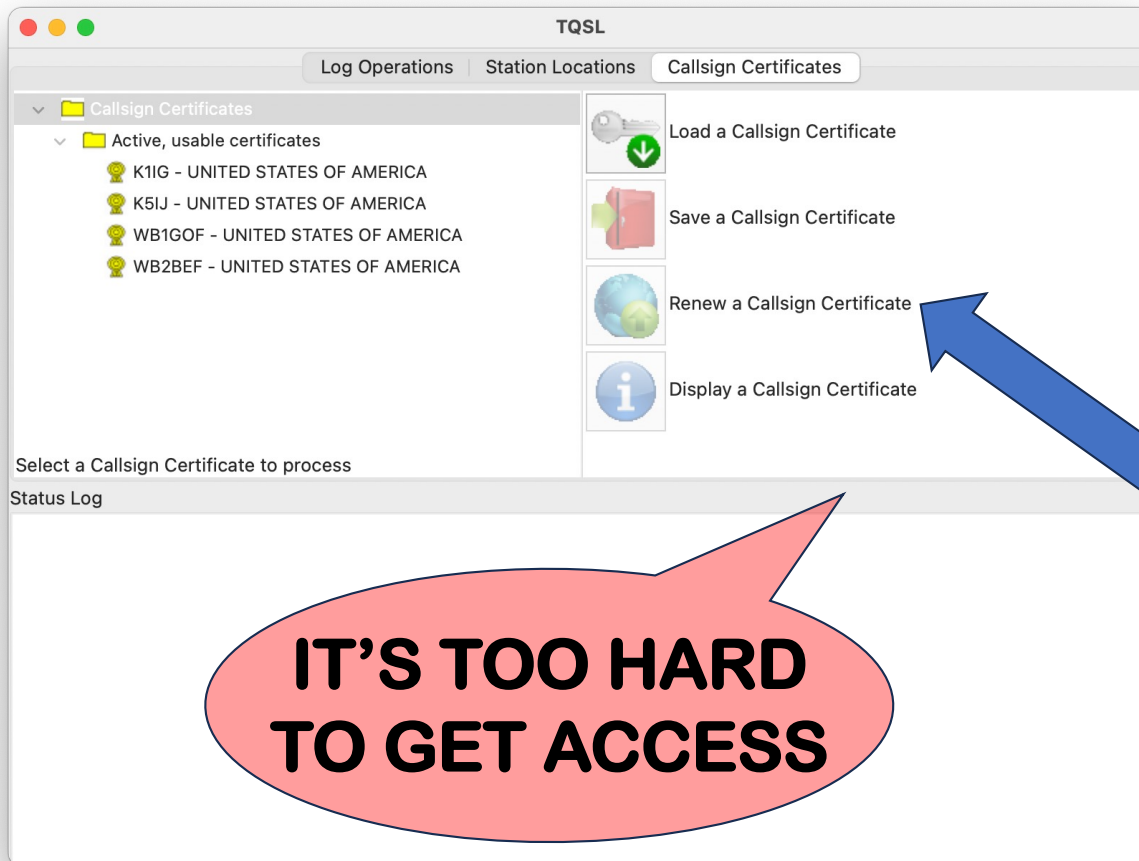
TQSL

Log Operations | Station Locations | Callsign Certificates

Callsign Certificates
Active, usable certificates
K1IG - UNITED STATES OF AMERICA
K5IJ - UNITED STATES OF AMERICA
WB1GOF - UNITED STATES OF AMERICA
WB2BEF - UNITED STATES OF AMERICA

Load a Callsign Certificate
Save a Callsign Certificate
Renew a Callsign Certificate
Display a Callsign Certificate

Select a Callsign Certificate to process

Status Log

IT'S TOO HARD TO GET ACCESS